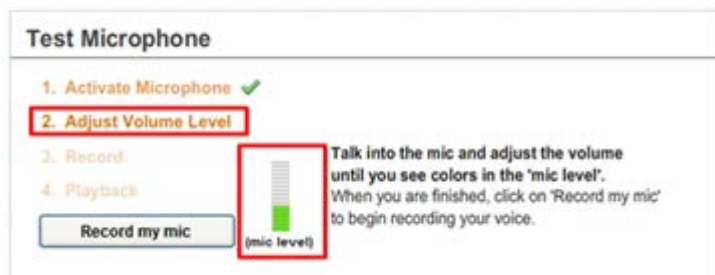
Test Microphone

1. Activate Microphone

2. Adjust Volume Level

3. Record

4. Playback

Record my mic

(mic level)

Talk into the mic and adjust the volume until you see colors in the 'mic level'.
When you are finished, click on 'Record my mic' to begin recording your voice.